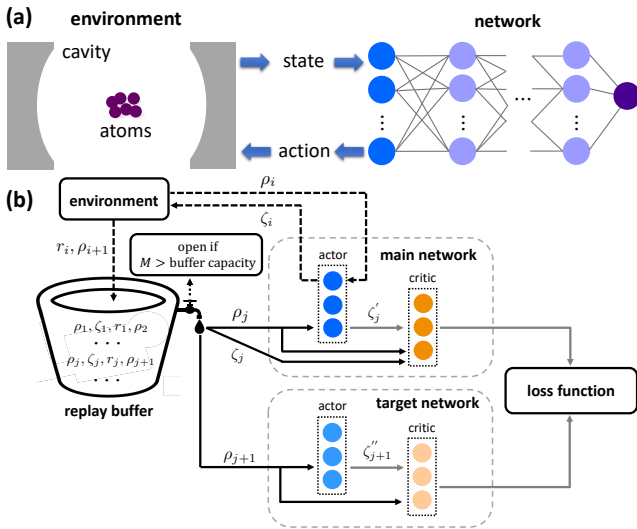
(a)

environment

cavity

atoms

state

action

network

...

(b)

environment

$\rho_i$

$\zeta_i$

$r_i, \rho_{i+1}$

open if $M >$ buffer capacity

actor

main network

critic

$\rho_1, \zeta_1, r_1, \rho_2$

. . .

$\rho_j, \zeta_j, r_j, \rho_{j+1}$

. . .

$\rho_j$

$\zeta_j$

$\zeta_j'$

replay buffer

loss function

actor

target network

critic

$\rho_{j+1}$

$\zeta_{j+1}''$